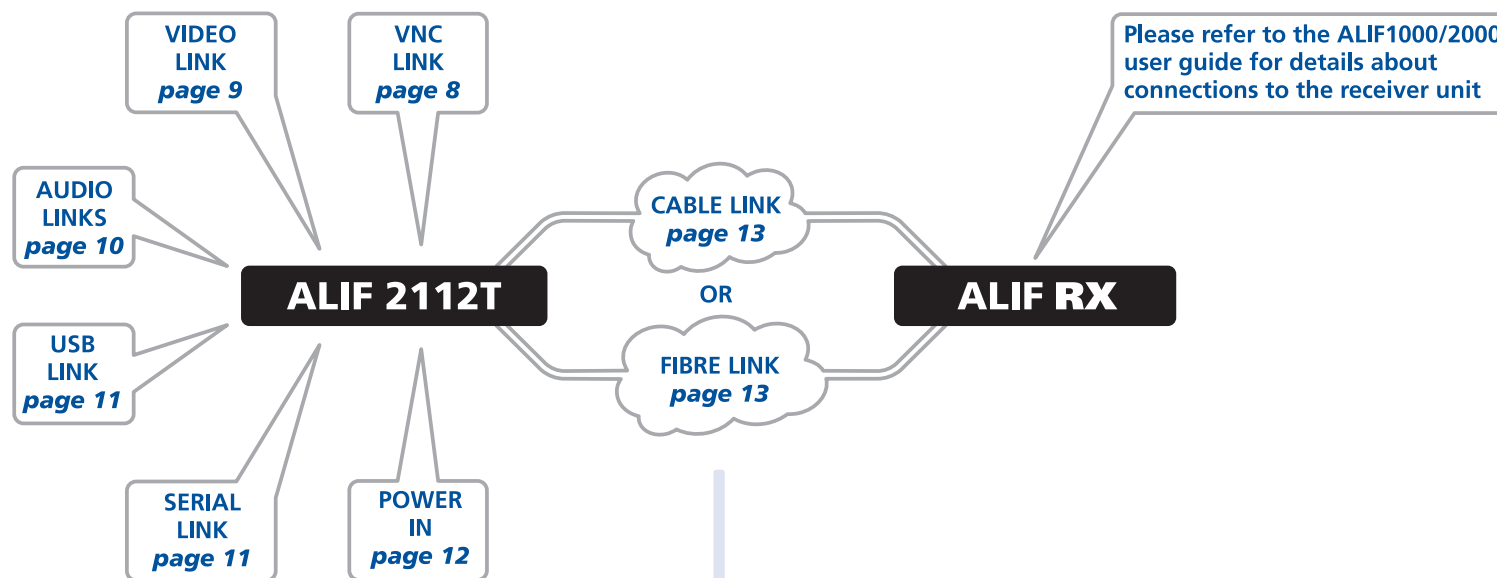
VIDEO LINK
page 9

VNC LINK
page 8

Please refer to the ALIF1000/2000 user guide for details about connections to the receiver unit

AUDIO LINKS
page 10

CABLE LINK
page 13

ALIF 2112T

OR

ALIF RX

USB LINK
page 11

FIBRE LINK
page 13

SERIAL LINK
page 11

POWER IN
page 12